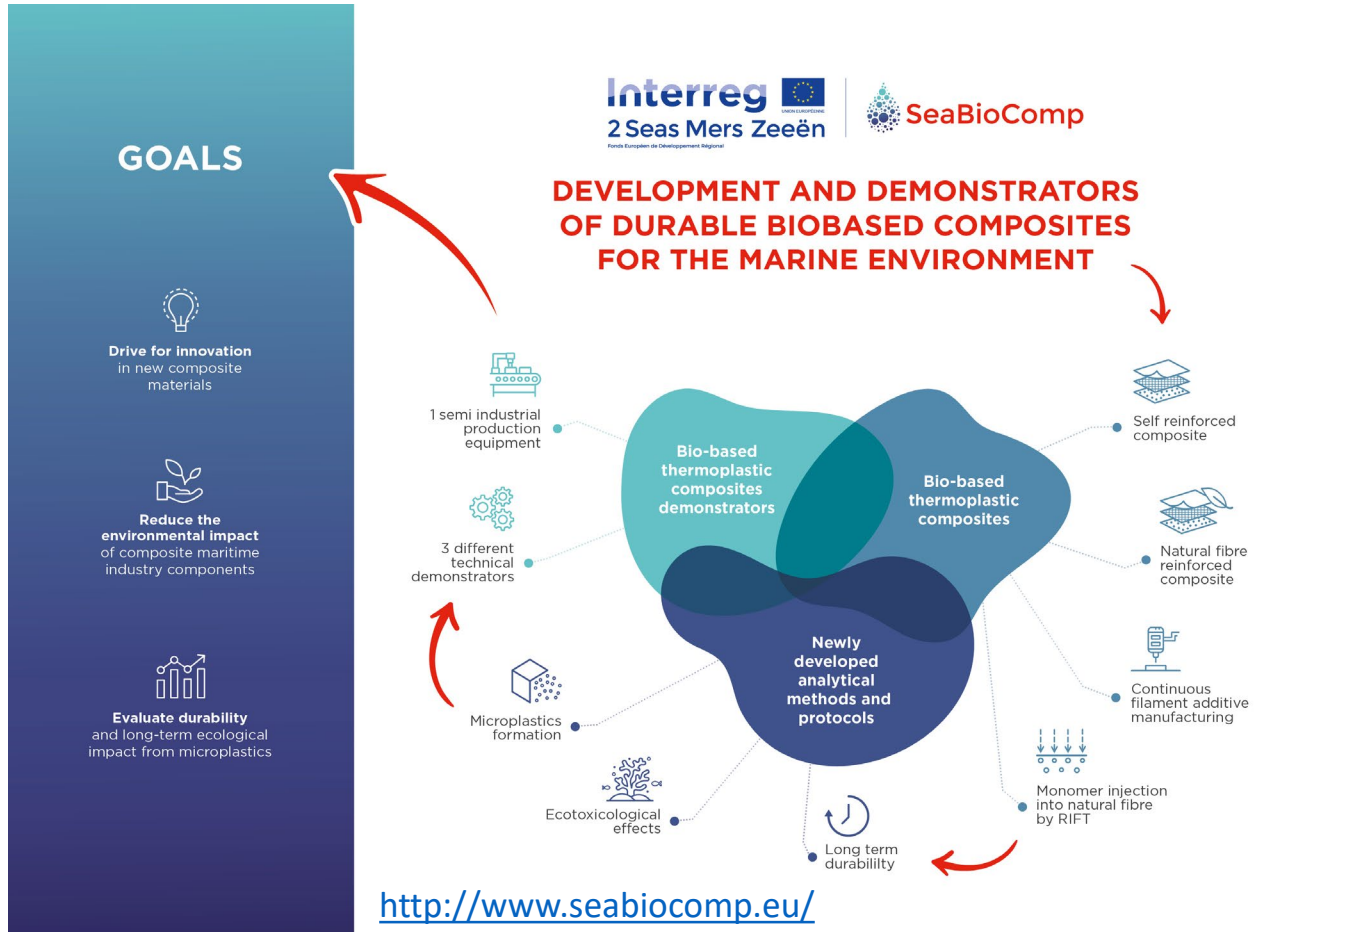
GOALS

Drive for innovation in new composite materials

Reduce the environmental impact of composite maritime industry components

Evaluate durability and long-term ecological impact from microplastics

Interreg
UNION EUROPÉENNE
2 Seas Mers Zeeën
Fonds Européen de Développement Régional

SeaBioComp

DEVELOPMENT AND DEMONSTRATORS OF DURABLE BIOBASED COMPOSITES FOR THE MARINE ENVIRONMENT

1 semi industrial production equipment

3 different technical demonstrators

Microplastics formation

Ecotoxicological effects

Long term durabililty

Bio-based thermoplastic composites demonstrators

Bio-based thermoplastic composites

Newly developed analytical methods and protocols

Self reinforced composite

Natural fibre reinforced composite

Continuous filament additive manufacturing

Monomer injection into natural fibre by RIFT

http://www.seabiocomp.eu/